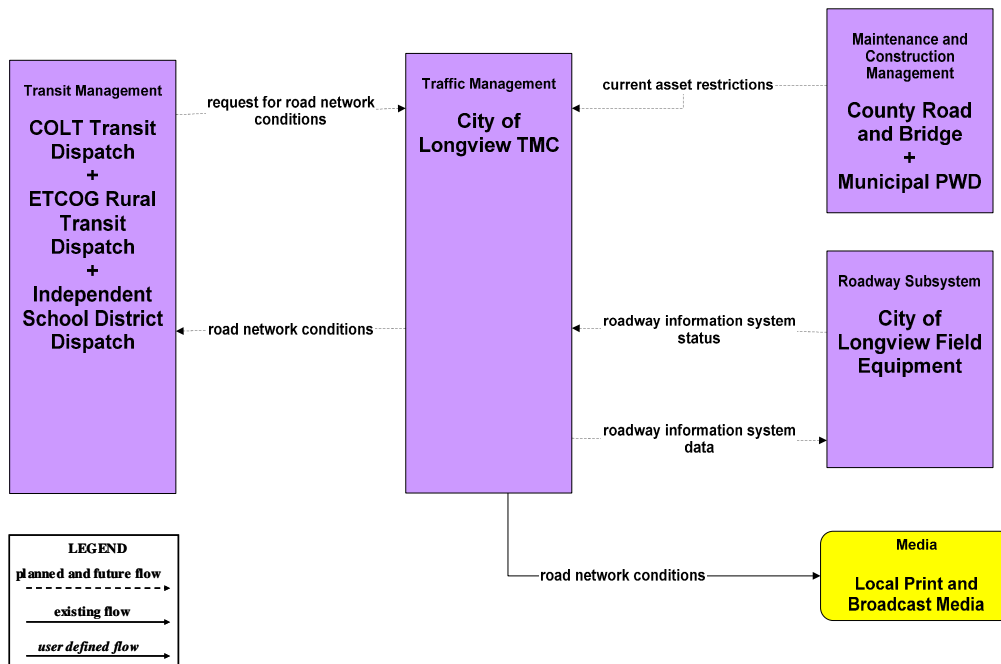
Transit Management

COLT Transit Dispatch
+
ETCOG Rural Transit Dispatch
+
Independent School District Dispatch

request for road network conditions

road network conditions

Traffic Management

City of Longview TMC

current asset restrictions

Maintenance and Construction Management

County Road and Bridge
+
Municipal PWD

Roadway Subsystem

City of Longview Field Equipment

roadway information system status

roadway information system data

road network conditions

Media

Local Print and Broadcast Media

LEGEND

planned and future flow

existing flow

user defined flow